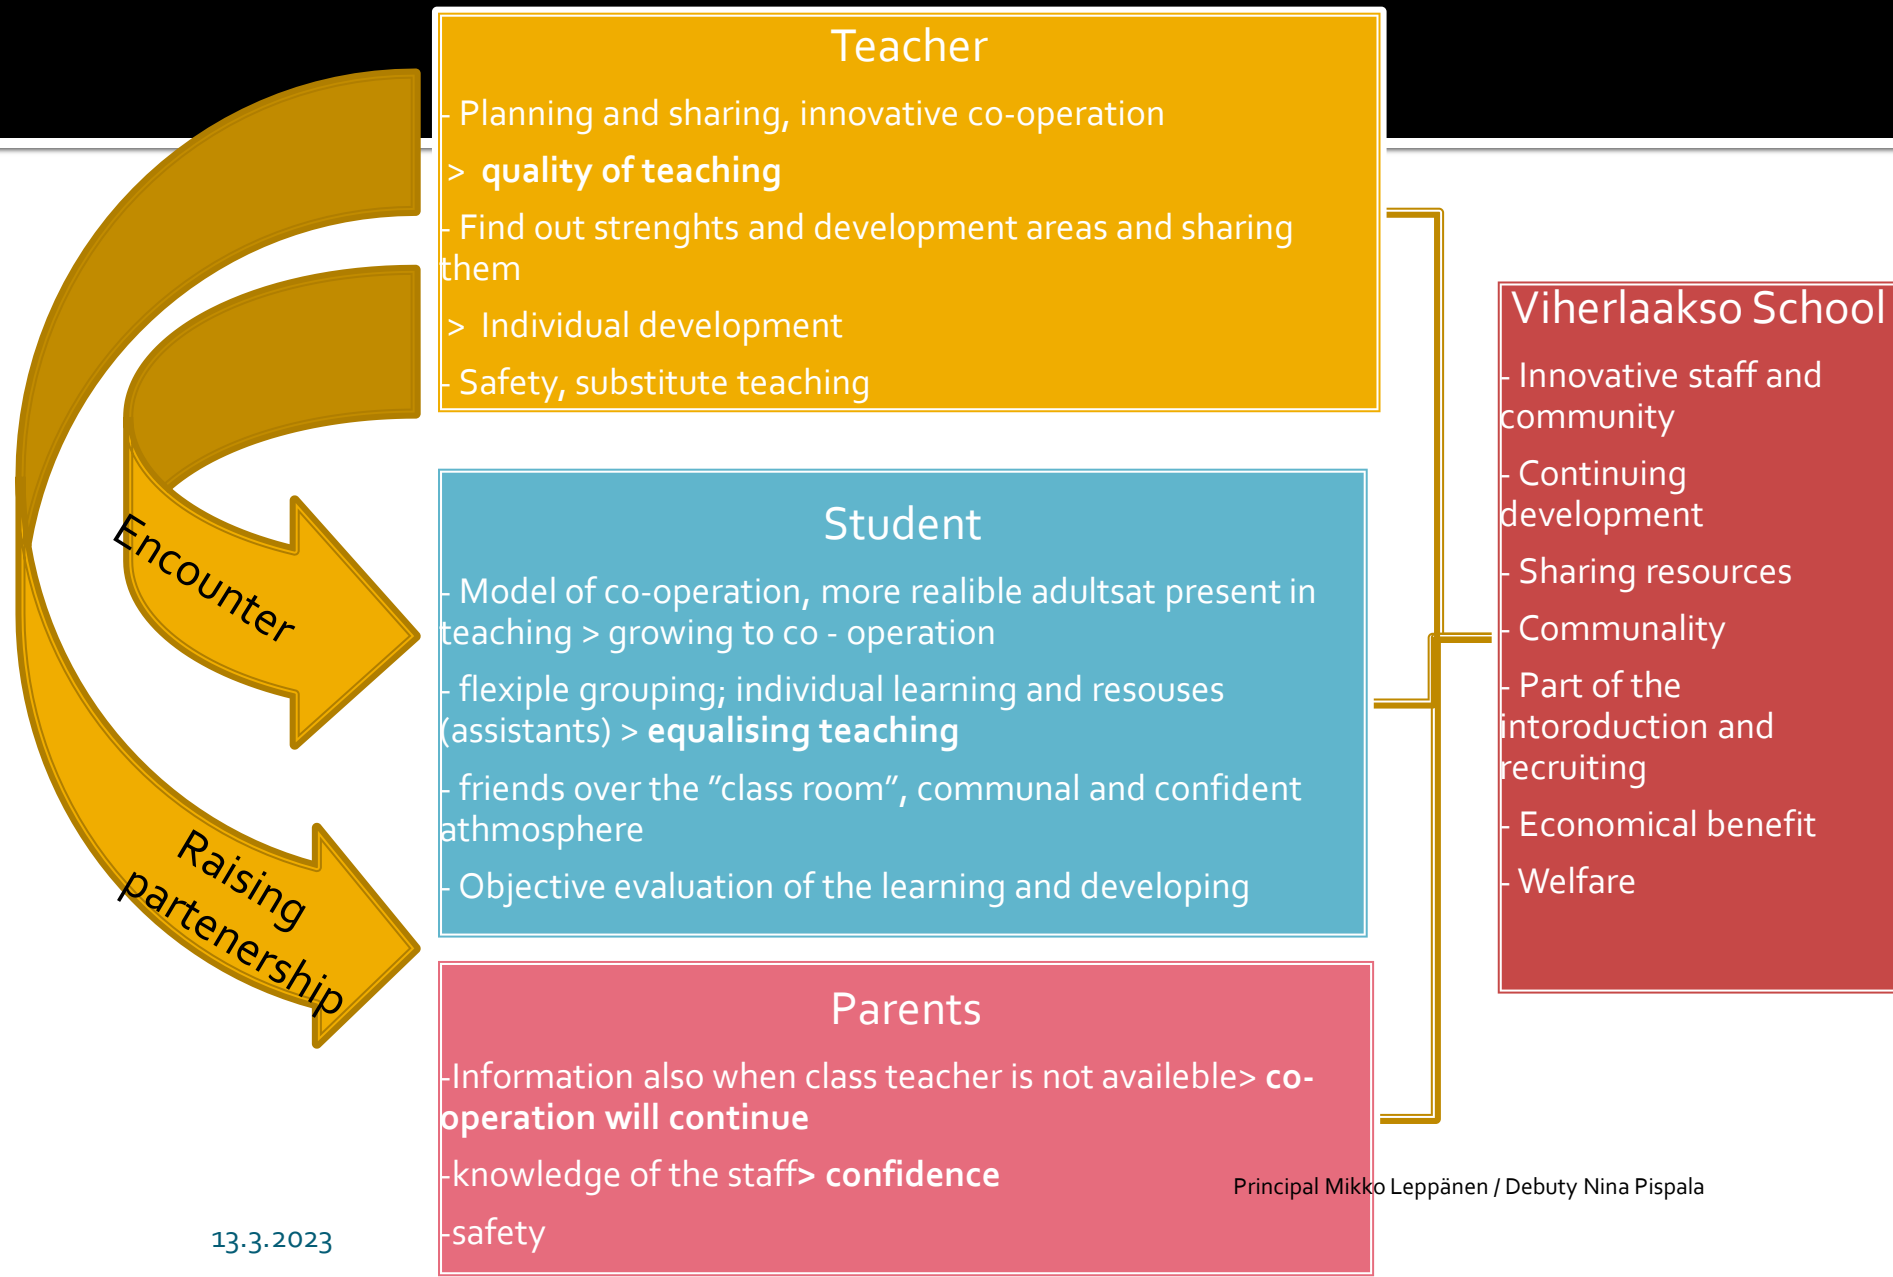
Teacher

- Planning and sharing, innovative co-operation

> **quality of teaching**

- Find out strenghts and development areas and sharing them

> Individual development

- Safety, substitute teaching

Encounter

Raising partenership

Student

- Model of co-operation, more realible adultsat present in teaching > growing to co - operation

- flexiple grouping; individual learning and resouses (assistants) > **equalising teaching**

- friends over the ”class room”, communal and confident athmosphere

- Objective evaluation of the learning and developing

Parents

-Information also when class teacher is not availeble> **co-operation will continue**

-knowledge of the staff**> confidence**

-safety

Viherlaakso School

- Innovative staff and community

- Continuing development

- Sharing resources

- Communality

- Part of the intoroduction and recruiting

- Economical benefit

- Welfare

Principal Mikko Leppänen / Debuty Nina Pispala

13.3.2023